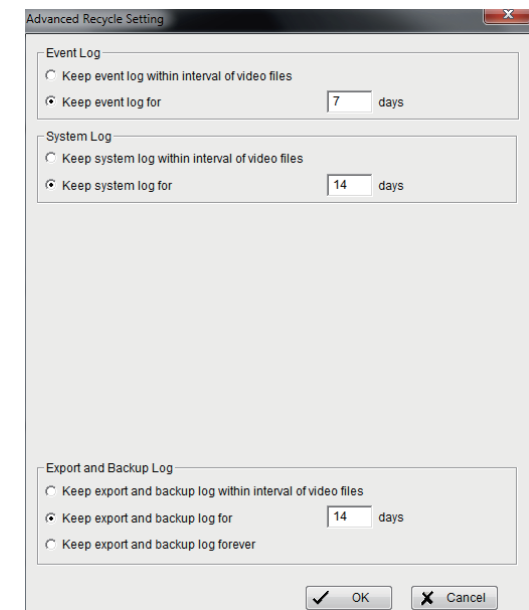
Advanced Recycle Setting

Event Log
Keep event log within interval of video files
Keep event log for 7 days

System Log
Keep system log within interval of video files
Keep system log for 14 days

Export and Backup Log
Keep export and backup log within interval of video files
Keep export and backup log for 14 days
Keep export and backup log forever

OK
Cancel